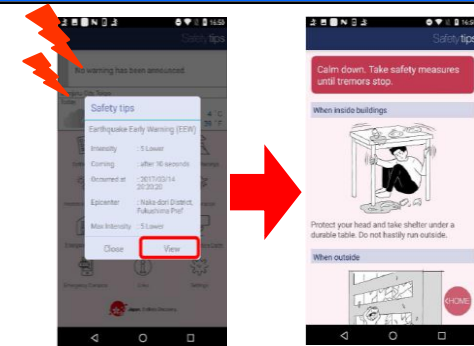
16:59

Safety tips

No warning has been announced.

Safety tips

Earthquake Early Warning (EEW)

Intensity : 5 Lower

Coming : after 10 seconds

Occurred at : 2017/03/14 20:30:20

Epicenter : Naka-dori District, Fukushima Pref

Max Intensity : 5 Lower

Close

View

16:59

Safety tips

Calm down. Take safety measures until tremors stop.

When inside buildings

Protect your head and take shelter under a durable table. Do not hastily run outside.

When outside

HOME